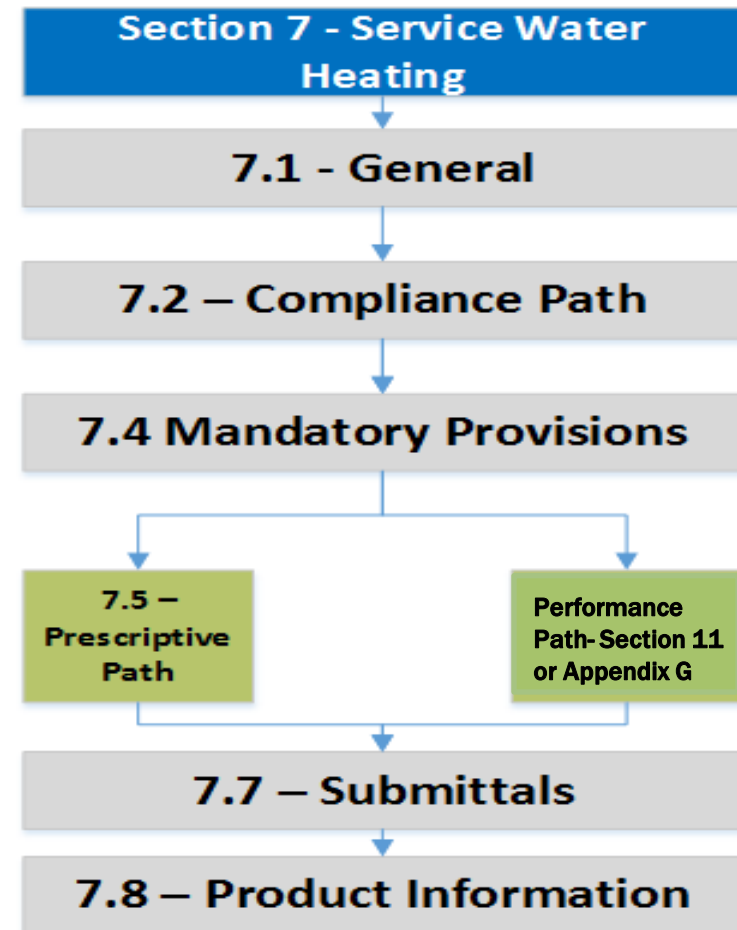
Section 7 - Service Water Heating

7.1 - General

7.2 – Compliance Path

7.4 Mandatory Provisions

7.5 – Prescriptive Path

Performance Path- Section 11 or Appendix G

7.7 – Submittals

7.8 – Product Information